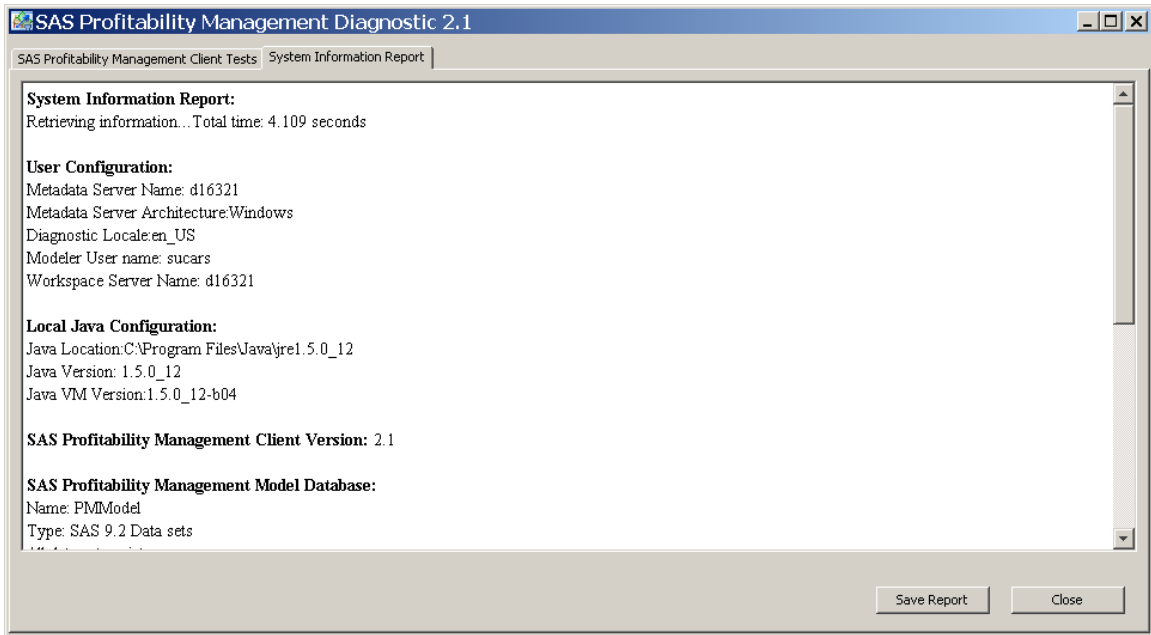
SAS Profitability Management Diagnostic 2.1

SAS Profitability Management Client Tests | System Information Report

**System Information Report:**
Retrieving information...Total time: 4.109 seconds

**User Configuration:**
Metadata Server Name: d16321
Metadata Server Architecture:Windows
Diagnostic Locale:en_US
Modeler User name: sucars
Workspace Server Name: d16321

**Local Java Configuration:**
Java Location:C:\Program Files\Java\jre1.5.0_12
Java Version: 1.5.0_12
Java VM Version:1.5.0_12-b04

**SAS Profitability Management Client Version:** 2.1

**SAS Profitability Management Model Database:**
Name: PMModel
Type: SAS 9.2 Data sets
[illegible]

Save Report | Close